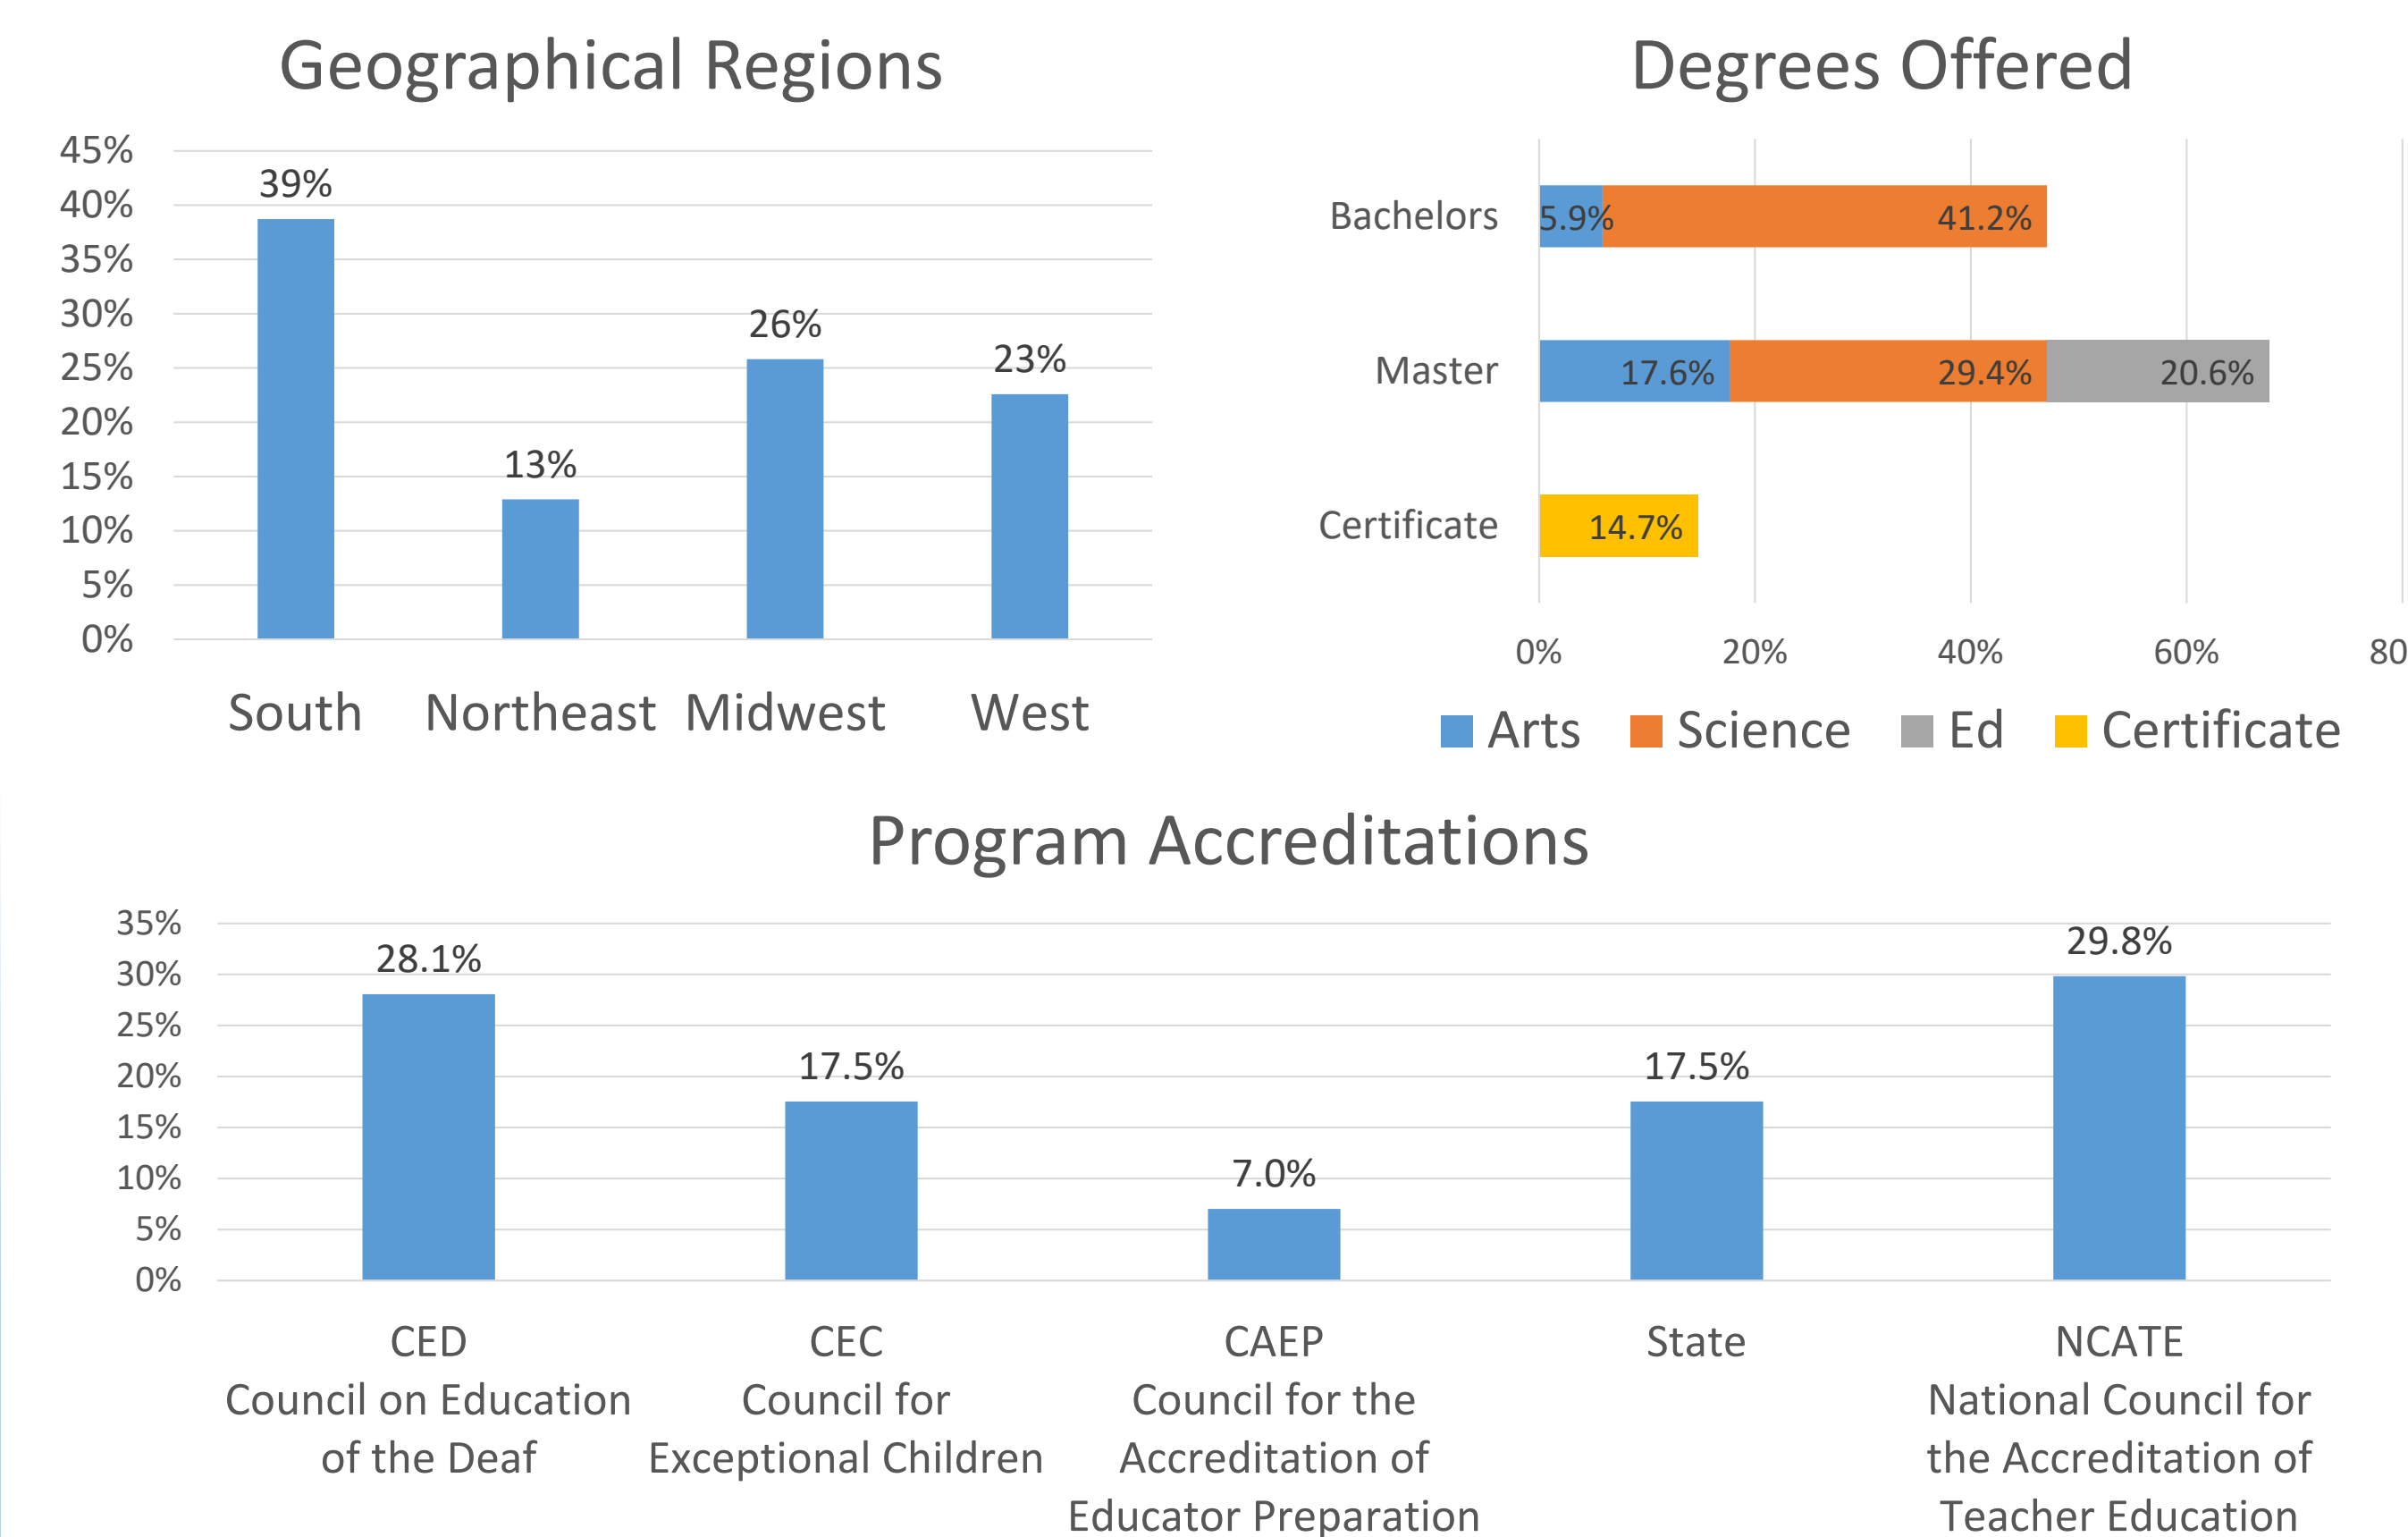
Geographical Regions

| | South | Northeast | Midwest | West |
|---|---|---|---|---|
| | 39% | 13% | 26% | 23% |

45%
40%
35%
30%
25%
20%
15%
10%
5%
0%

Degrees Offered

| | Arts | Science | Ed | Certificate |
|---|---|---|---|---|
| Bachelors | 5.9% | 41.2% | | |
| Master | 17.6% | 29.4% | 20.6% | |
| Certificate | | | | 14.7% |

0% 20% 40% 60% 80

Arts Science Ed Certificate

Program Accreditations

35%
30%
25%
20%
15%
10%
5%
0%

| CED Council on Education of the Deaf | CEC Council for Exceptional Children | CAEP Council for the Accreditation of Educator Preparation | State | NCATE National Council for the Accreditation of Teacher Education |
|---|---|---|---|---|
| 28.1% | 17.5% | 7.0% | 17.5% | 29.8% |